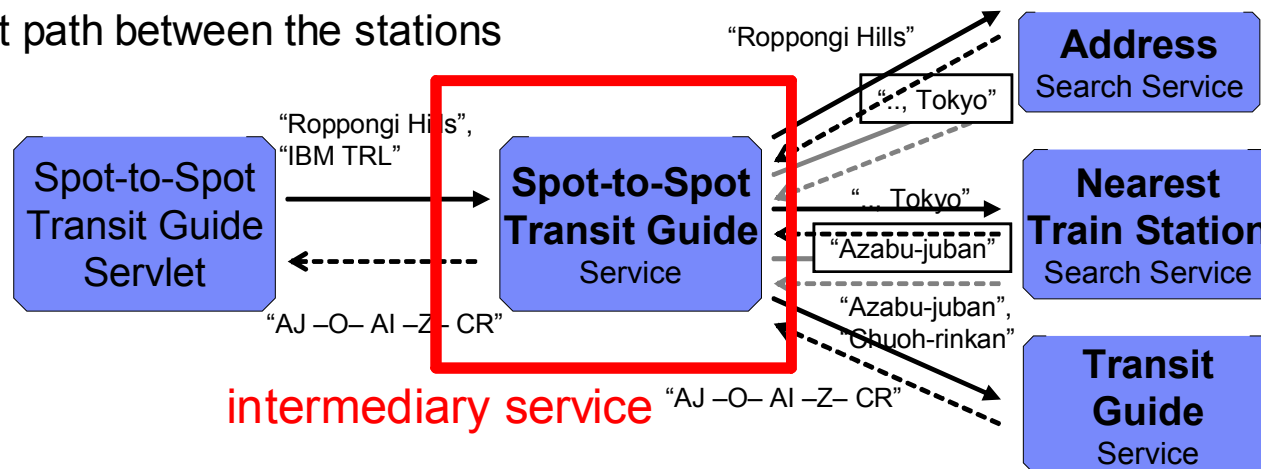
t path between the stations

"Roppongi Hills"

Address
Search Service

"..., Tokyo"

"Roppongi Hills",
"IBM TRL"

Spot-to-Spot
Transit Guide
Servlet

Spot-to-Spot
Transit Guide
Service

"... Tokyo"

Nearest
Train Station
Search Service

"Azabu-juban"

"Azabu-juban",
"Chuoh-rinkan"

"AJ –O– AI –Z– CR"

Transit
Guide
Service

intermediary service

"AJ –O– AI –Z– CR"